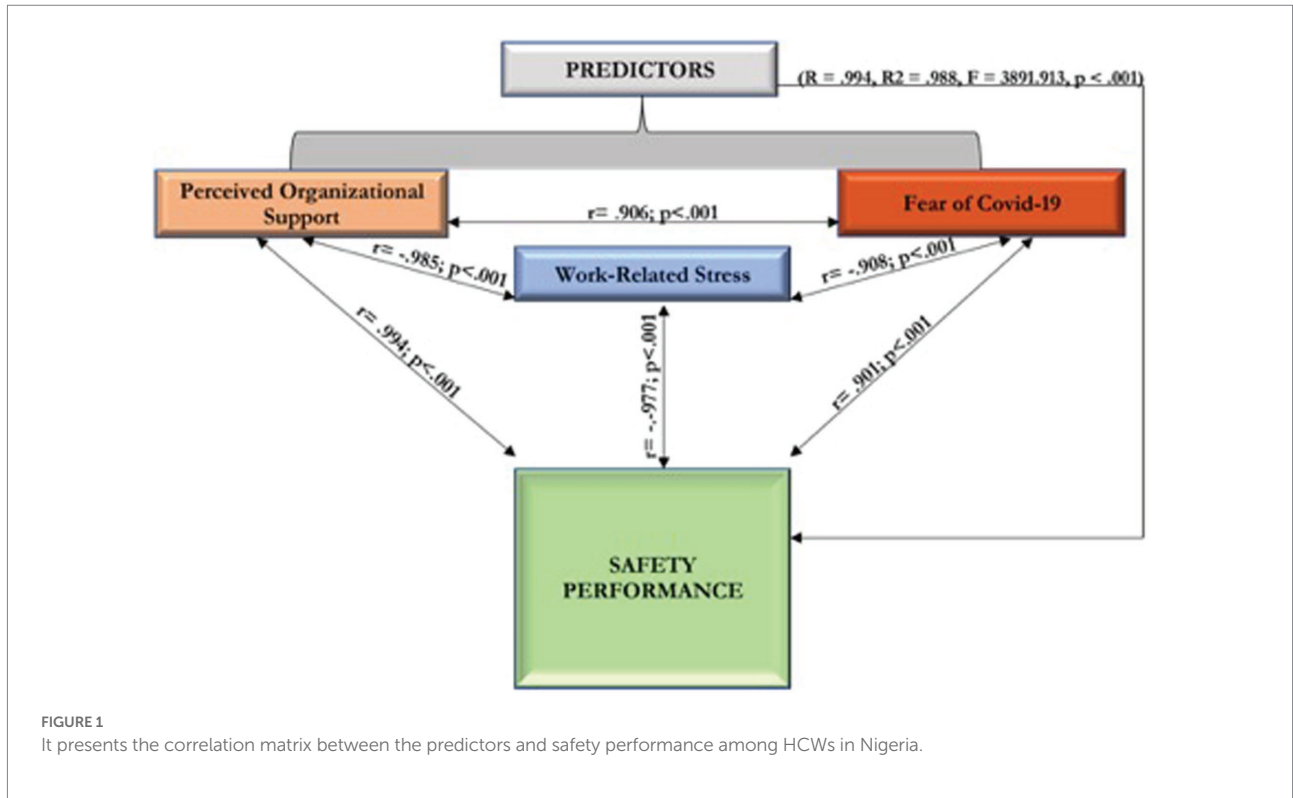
PREDICTORS

(R = .994, R2 = .988, F = 3891.913, p < .001)

Perceived Organizational Support

r= .906; p<.001

Fear of Covid-19

r= -.985; p<.001

Work-Related Stress

r= -.908; p<.001

r= .994; p<.001

r= -.-977; p<.001

r= .901; p<.001

SAFETY PERFORMANCE

FIGURE 1
It presents the correlation matrix between the predictors and safety performance among HCWs in Nigeria.